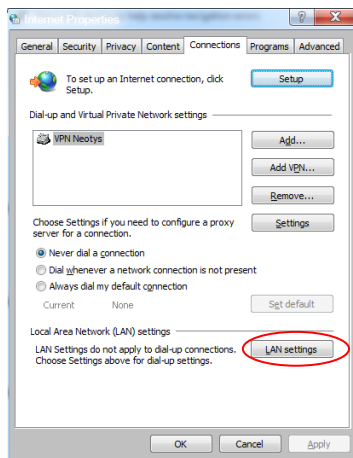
Internet Properties

?
X

General
Security
Privacy
Content
Connections
Programs
Advanced

To set up an Internet connection, click Setup.
Setup

Dial-up and Virtual Private Network settings

VPN Neotys

Add...
Add VPN...
Remove...

Choose Settings if you need to configure a proxy server for a connection.
Settings

Never dial a connection
Dial whenever a network connection is not present
Always dial my default connection

Current
None
Set default

Local Area Network (LAN) settings

LAN Settings do not apply to dial-up connections. Choose Settings above for dial-up settings.
LAN settings

OK
Cancel
Apply